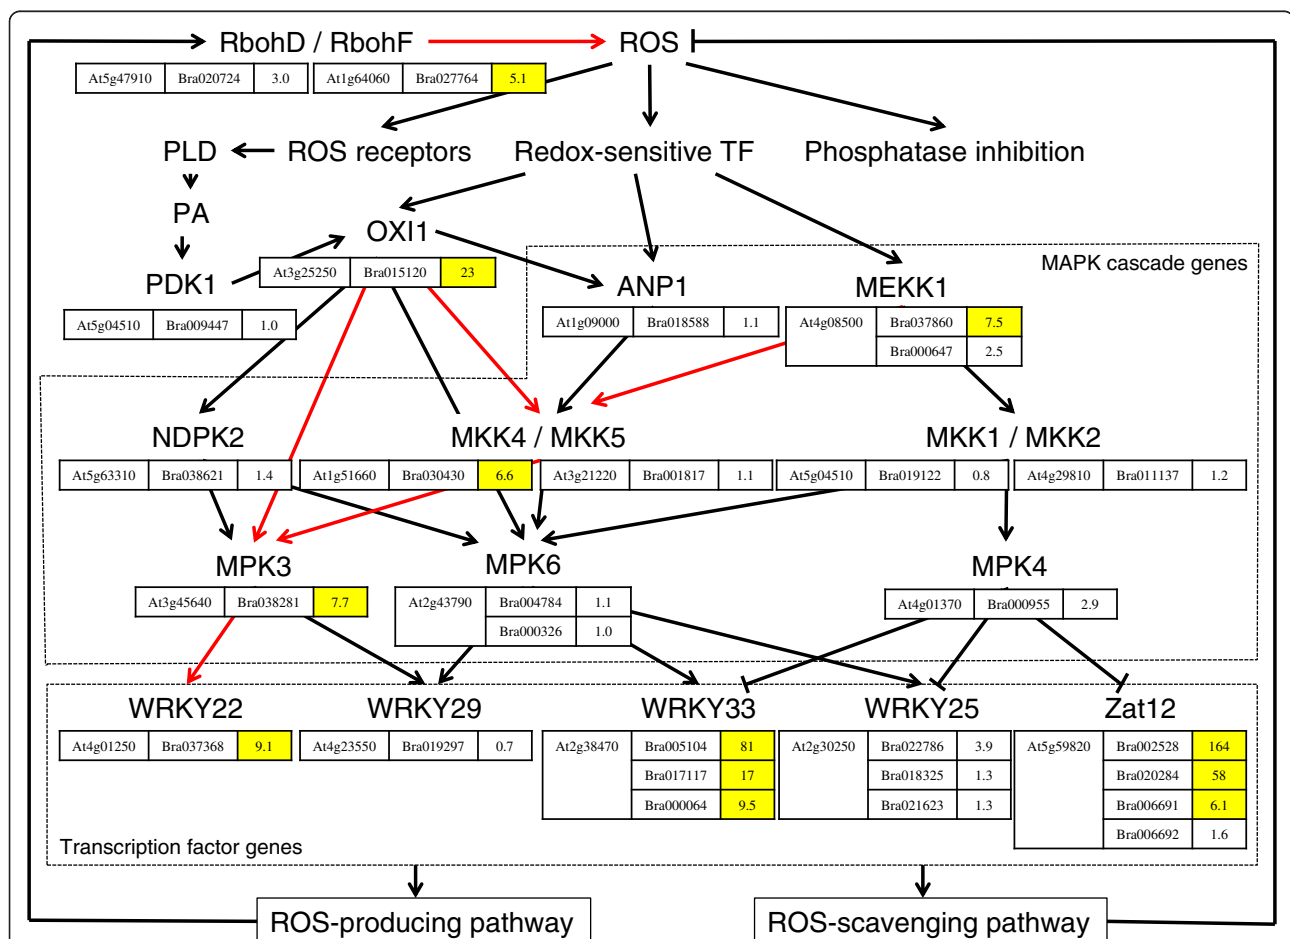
RbohD / RbohF

ROS

| At5g47910 | Bra020724 | 3.0 |
|---|---|---|

| At1g64060 | Bra027764 | 5.1 |
|---|---|---|

PLD

ROS receptors

Redox-sensitive TF

Phosphatase inhibition

PA

OXI1

PDK1

| At3g25250 | Bra015120 | 23 |
|---|---|---|

| At5g04510 | Bra009447 | 1.0 |
|---|---|---|

MAPK cascade genes

ANP1

| At1g09000 | Bra018588 | 1.1 |
|---|---|---|

MEKK1

| At4g08500 | Bra037860 | 7.5 |
|---|---|---|
| | Bra000647 | 2.5 |

NDPK2

| At5g63310 | Bra038621 | 1.4 |
|---|---|---|

MKK4 / MKK5

| At1g51660 | Bra030430 | 6.6 |
|---|---|---|

| At3g21220 | Bra001817 | 1.1 |
|---|---|---|

MKK1 / MKK2

| At5g04510 | Bra019122 | 0.8 |
|---|---|---|

| At4g29810 | Bra011137 | 1.2 |
|---|---|---|

MPK3

| At3g45640 | Bra038281 | 7.7 |
|---|---|---|

MPK6

| At2g43790 | Bra004784 | 1.1 |
|---|---|---|
| | Bra000326 | 1.0 |

MPK4

| At4g01370 | Bra000955 | 2.9 |
|---|---|---|

WRKY22

| At4g01250 | Bra037368 | 9.1 |
|---|---|---|

WRKY29

| At4g23550 | Bra019297 | 0.7 |
|---|---|---|

WRKY33

| At2g38470 | Bra005104 | 81 |
|---|---|---|
| | Bra017117 | 17 |
| | Bra000064 | 9.5 |

WRKY25

| At2g30250 | Bra022786 | 3.9 |
|---|---|---|
| | Bra018325 | 1.3 |
| | Bra021623 | 1.3 |

Zat12

| At5g59820 | Bra002528 | 164 |
|---|---|---|
| | Bra020284 | 58 |
| | Bra006691 | 6.1 |
| | Bra006692 | 1.6 |

Transcription factor genes

ROS-producing pathway

ROS-scavenging pathway